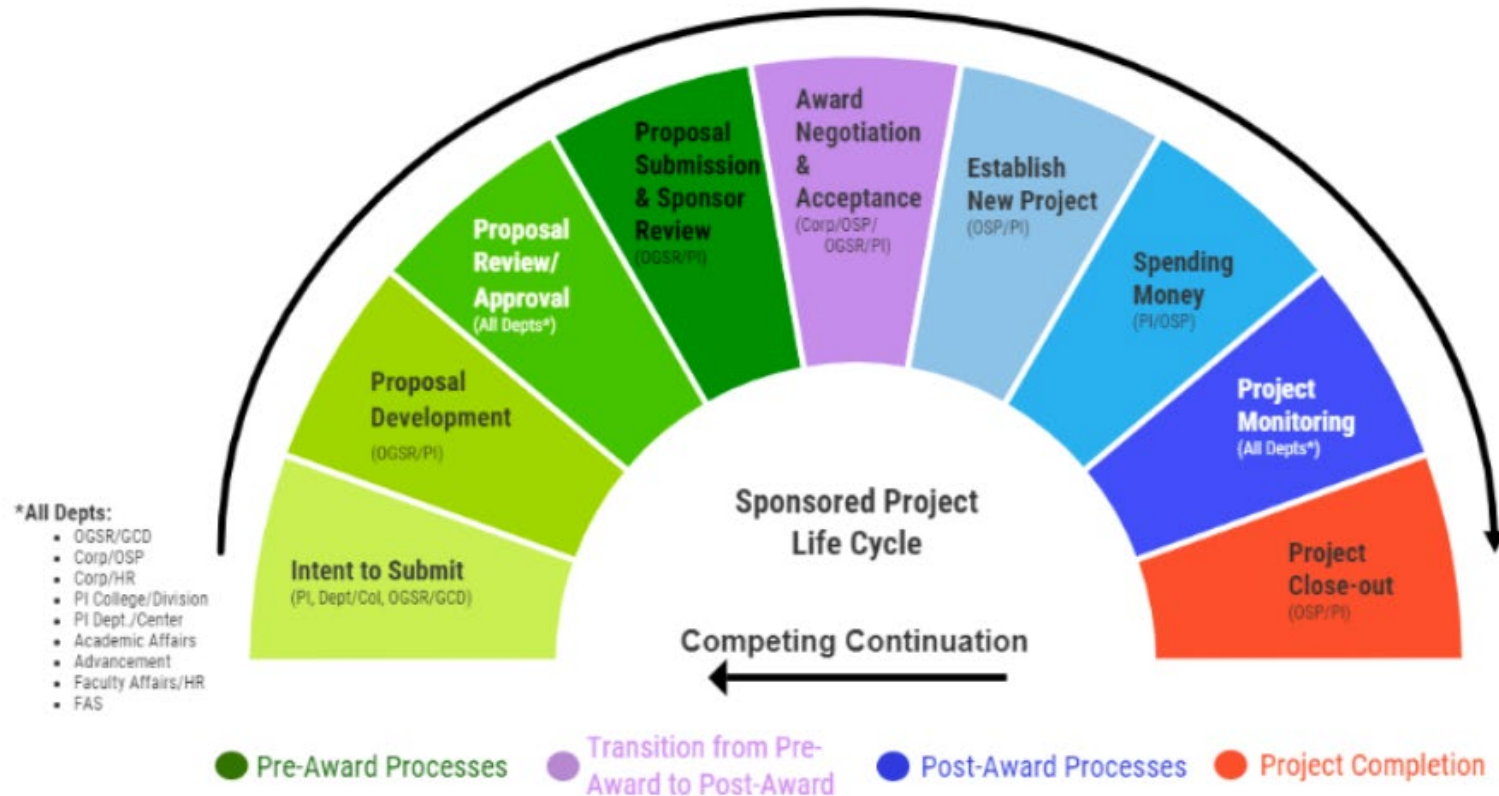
Intent to Submit
(PI, Dept/Col, OGSR/GCD)

Proposal Development
(OGSR/PI)

Proposal Review/ Approval
(All Depts*)

Proposal Submission & Sponsor Review
(OGSR/PI)

Award Negotiation & Acceptance
(Corp/OSP/ OGSR/PI)

Establish New Project
(OSP/PI)

Spending Money
(PI/OSP)

Project Monitoring
(All Depts*)

Project Close-out
(OSP/PI)

Sponsored Project Life Cycle

Competing Continuation

*All Depts:
- OGSR/GCD
- Corp/OSP
- Corp/HR
- PI College/Division
- PI Dept./Center
- Academic Affairs
- Advancement
- Faculty Affairs/HR
- FAS

Pre-Award Processes
Transition from Pre-Award to Post-Award
Post-Award Processes
Project Completion